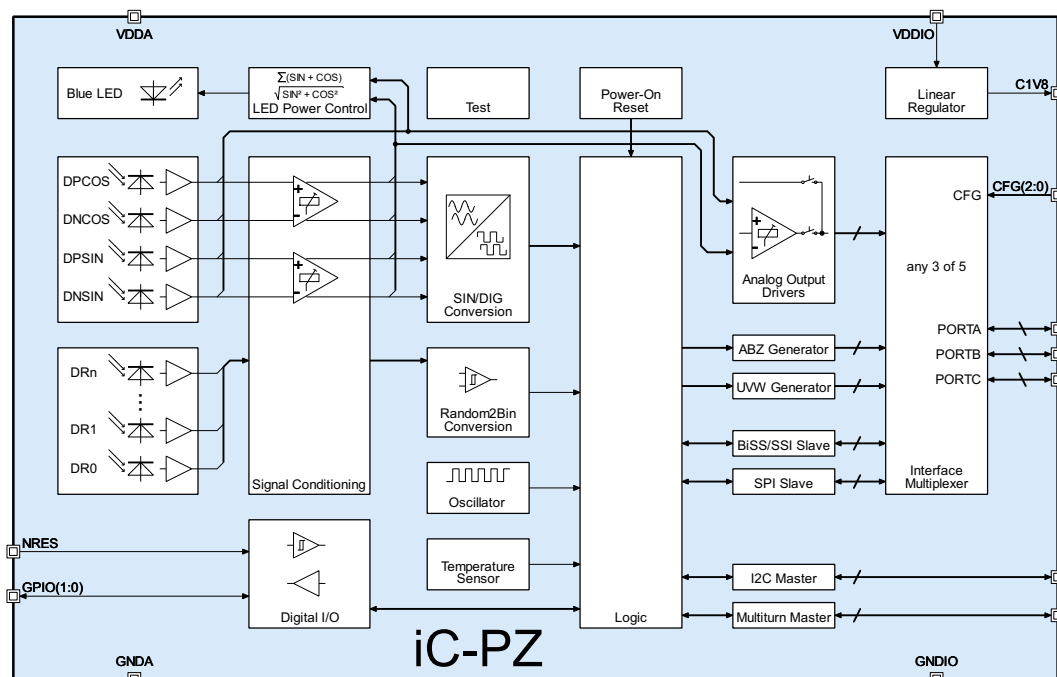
VDDA
VDDIO
Blue LED
$\frac{\sum(\text{SIN} + \text{COS})}{\sqrt{\text{SIN}^2 + \text{COS}^2}}$
LED Power Control
Test
Power-On Reset
Linear Regulator
C1V8
DPCOS
DNCOS
DPSIN
DNSIN
SIN/DIG Conversion
Analog Output Drivers
CFG
CFG(2:0)
any 3 of 5
PORTA
PORTB
PORTC
ABZ Generator
UVW Generator
BiSS/SSI Slave
SPI Slave
Interface Multiplexer
DRn
DR1
DR0
Random2Bin Conversion
Oscillator
Signal Conditioning
NRES
GPIO(1:0)
Temperature Sensor
I2C Master
Digital I/O
Logic
Multiturn Master
iC-PZ
GNDA
GNDIO